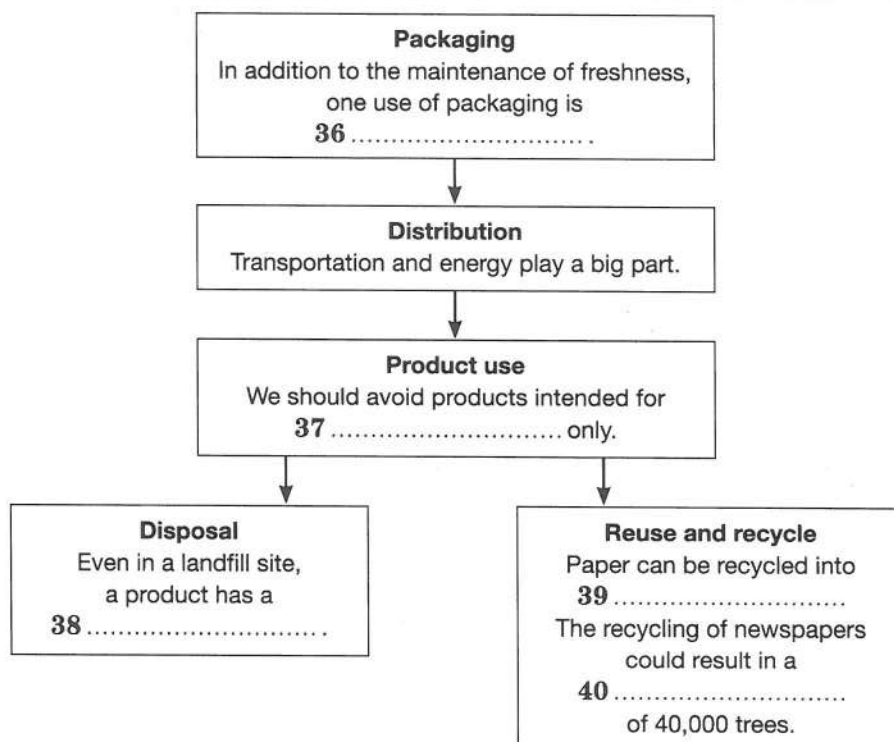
**Packaging**
In addition to the maintenance of freshness, one use of packaging is
**36** .............................. .

**Distribution**
Transportation and energy play a big part.

**Product use**
We should avoid products intended for
**37** .............................. only.

**Disposal**
Even in a landfill site, a product has a
**38** .............................. .

**Reuse and recycle**
Paper can be recycled into
**39** ..............................
The recycling of newspapers could result in a
**40** ..............................
of 40,000 trees.